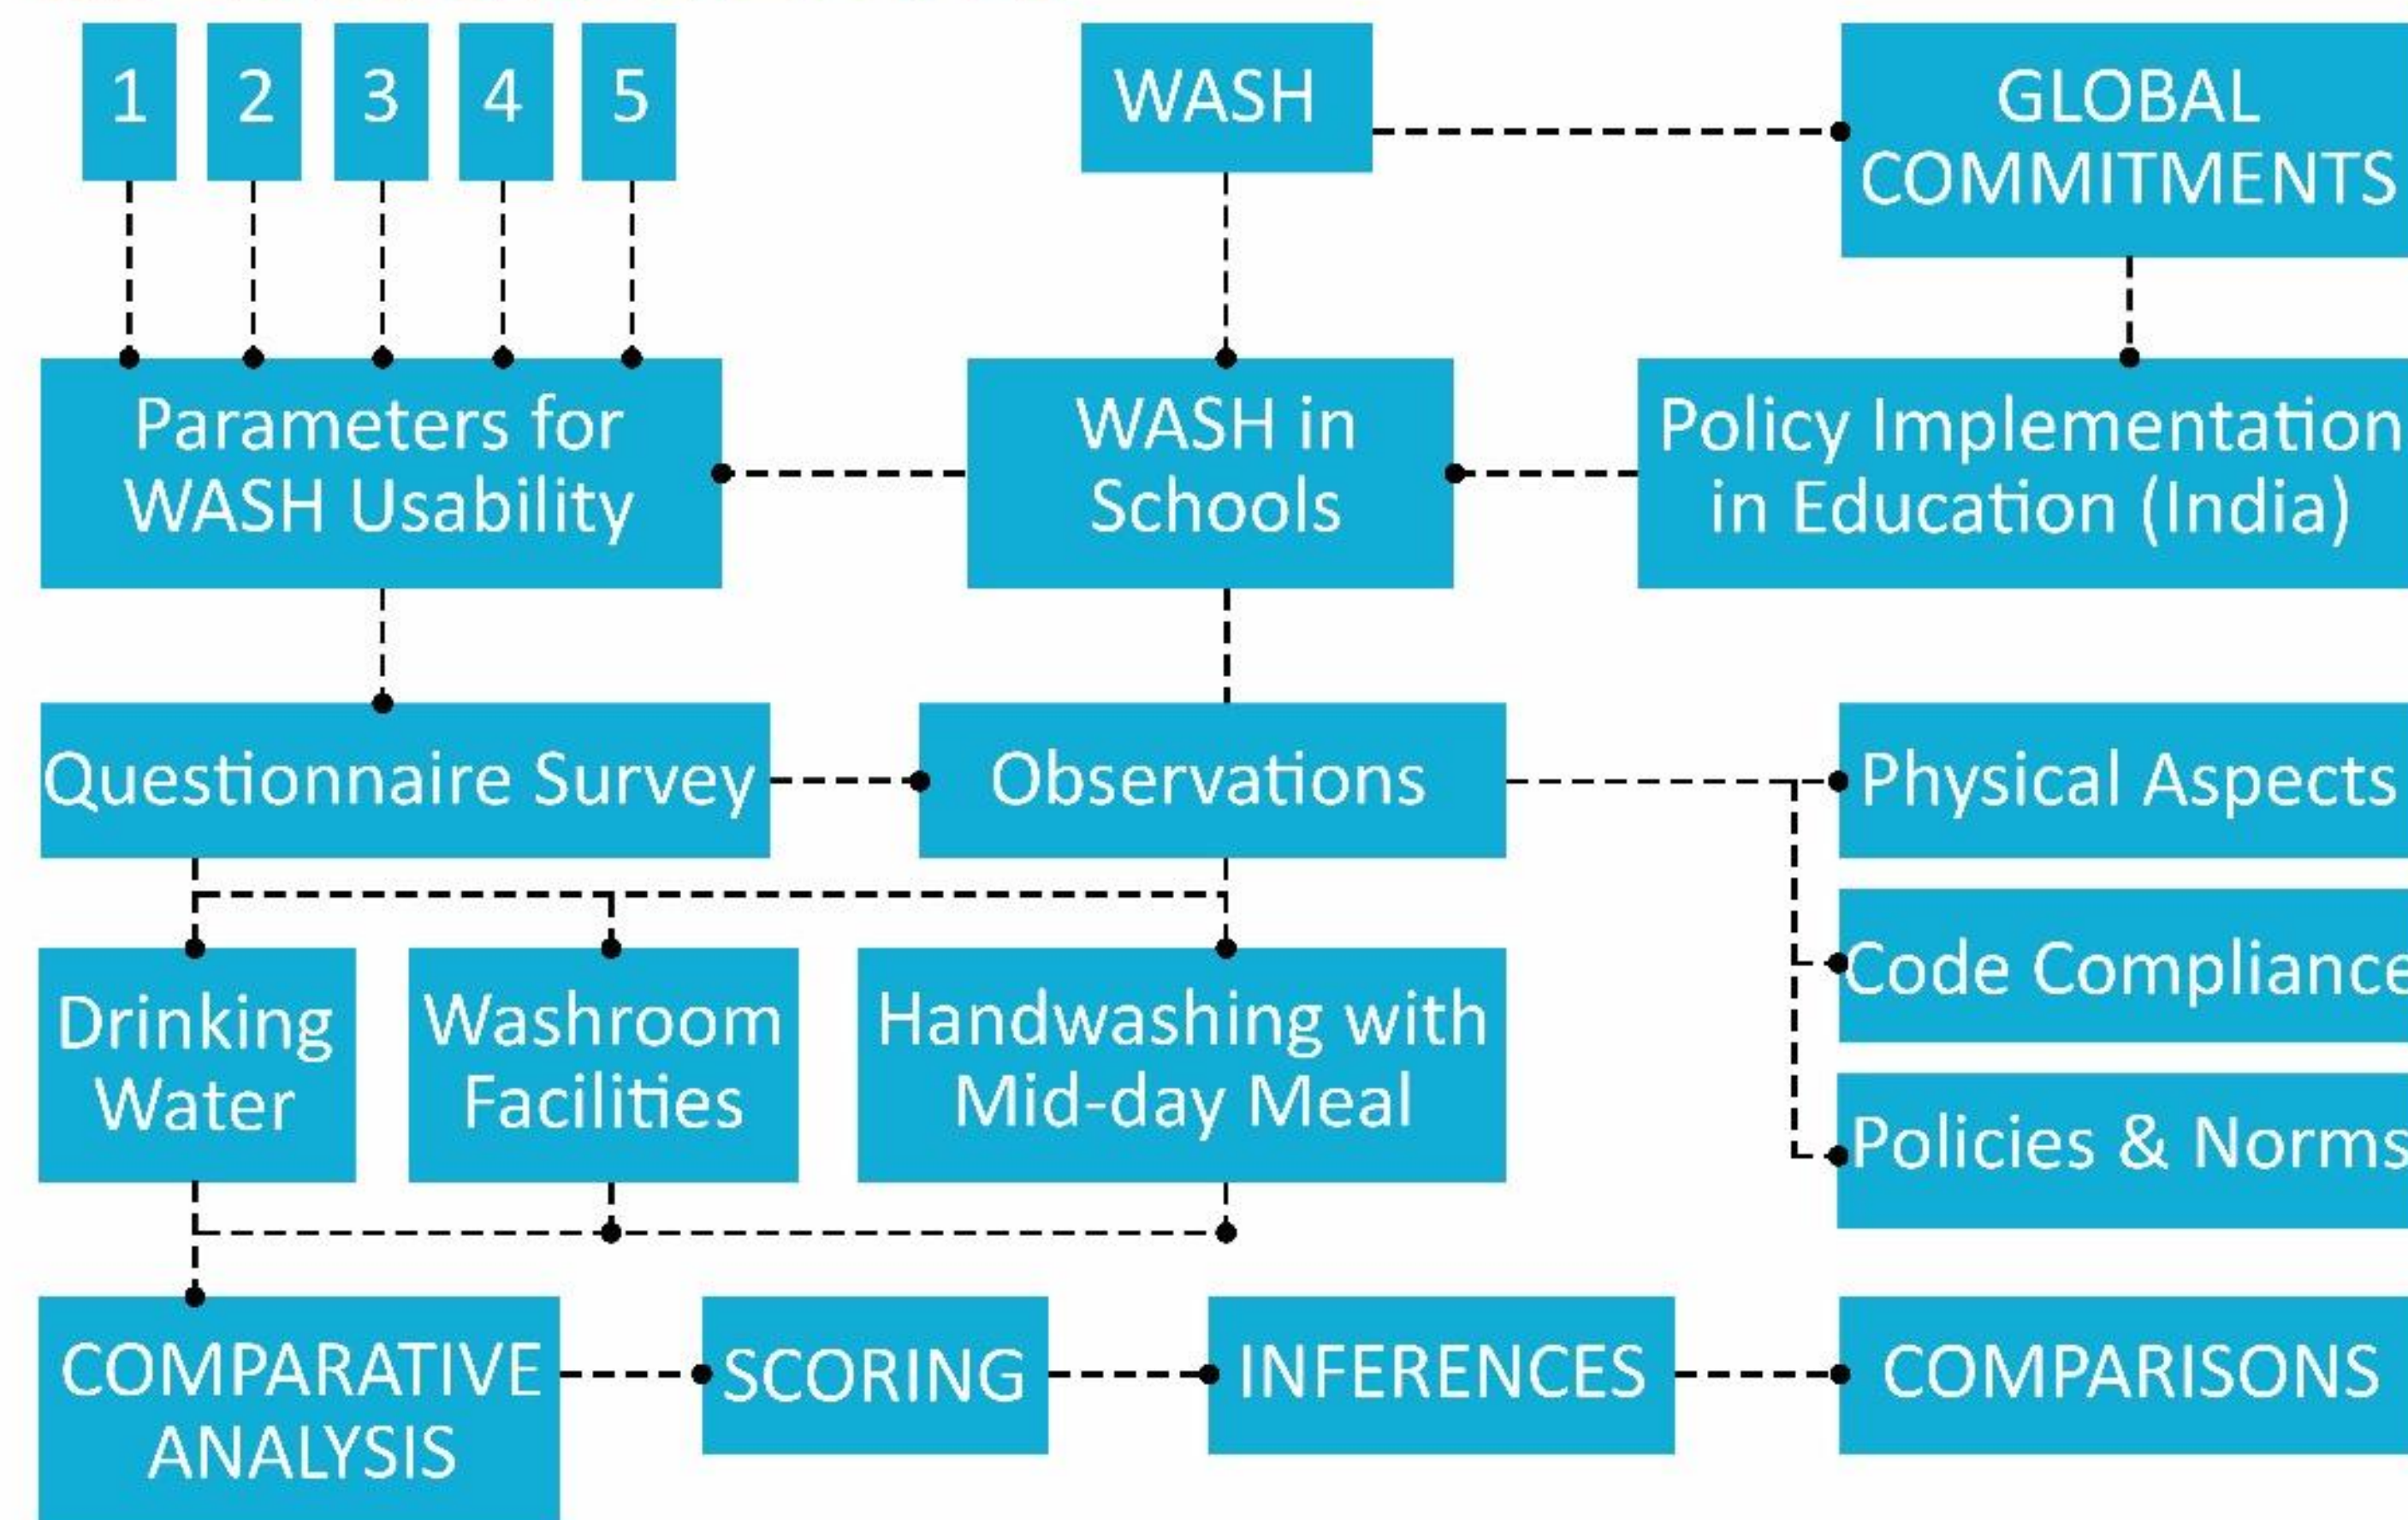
1
2
3
4
5

WASH

GLOBAL COMMITMENTS

Parameters for WASH Usability

WASH in Schools

Policy Implementation in Education (India)

Questionnaire Survey

Observations

Physical Aspects

Code Compliance

Policies & Norms

Drinking Water

Washroom Facilities

Handwashing with Mid-day Meal

COMPARATIVE ANALYSIS

SCORING

INFERENCES

COMPARISONS